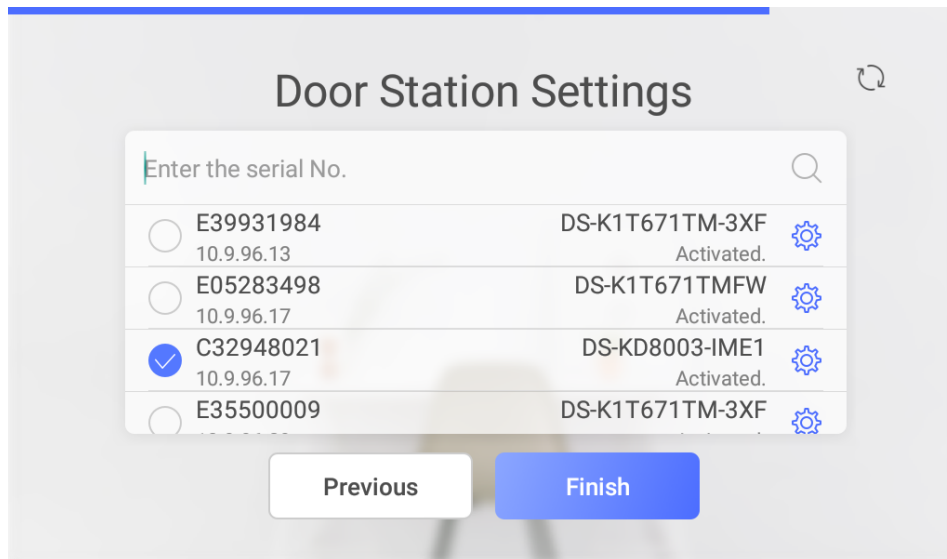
Door Station Settings

Enter the serial No.

E39931984
10.9.96.13
DS-K1T671TM-3XF
Activated.

E05283498
10.9.96.17
DS-K1T671TMFW
Activated.

C32948021
10.9.96.17
DS-KD8003-IME1
Activated.

E35500009
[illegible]
DS-K1T671TM-3XF
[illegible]

Previous

Finish